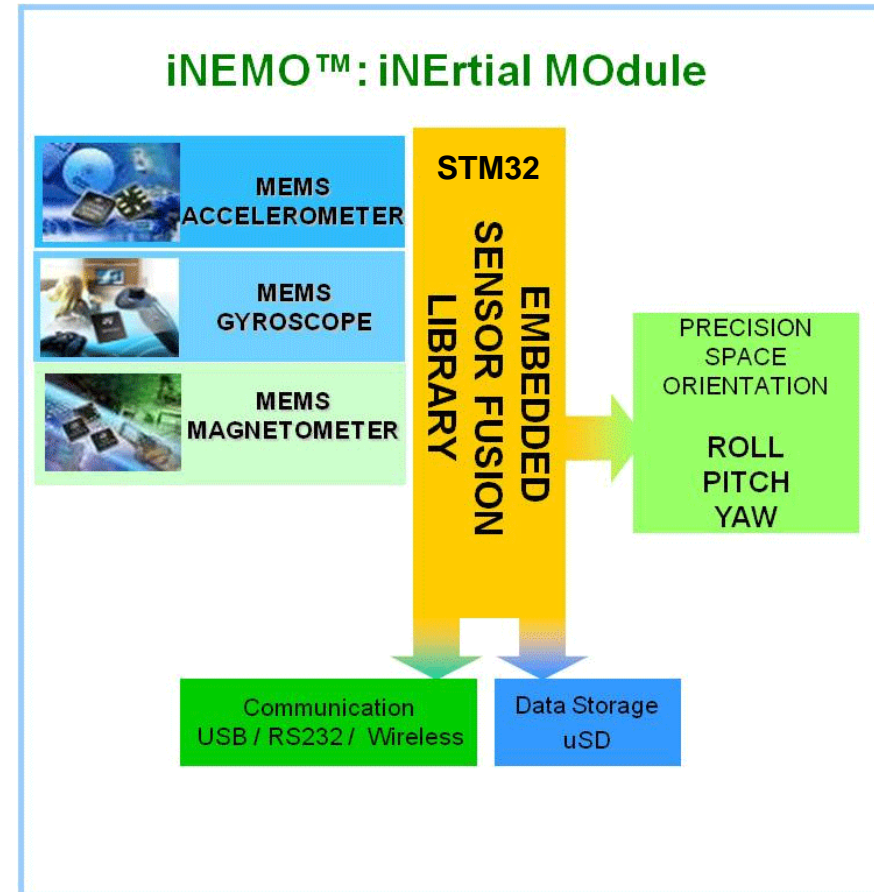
iNEMO™: iNErtial MOdule

MEMS ACCELEROMETER

MEMS GYROSCOPE

MEMS MAGNETOMETER

STM32

EMBEDDED SENSOR FUSION LIBRARY

PRECISION SPACE ORIENTATION

ROLL
PITCH
YAW

Communication
USB / RS232 / Wireless

Data Storage
uSD